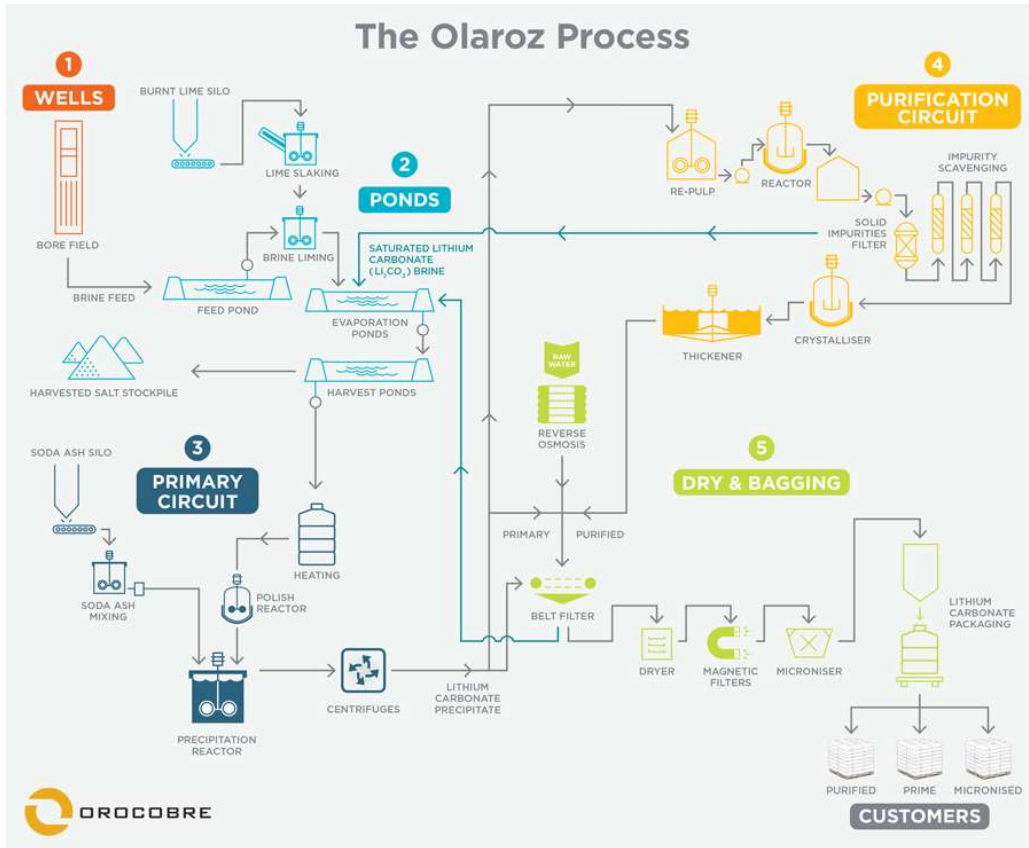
The Olaroz Process

1
WELLS

BORE FIELD

BRINE FEED

BURNT LIME SILO

LIME SLAKING

BRINE LIMING

FEED POND

2
PONDS

SATURATED LITHIUM CARBONATE ($Li_2CO_3$) BRINE

EVAPORATION PONDS

HARVESTED SALT STOCKPILE

HARVEST PONDS

3
PRIMARY CIRCUIT

SODA ASH SILO

SODA ASH MIXING

HEATING

POLISH REACTOR

PRECIPITATION REACTOR

CENTRIFUGES

LITHIUM CARBONATE PRECIPITATE

4
PURIFICATION CIRCUIT

RE-PULP

REACTOR

SOLID IMPURITIES FILTER

IMPURITY SCAVENGING

CRYSTALLISER

THICKENER

RAW WATER

REVERSE OSMOSIS

5
DRY & BAGGING

PRIMARY

PURIFIED

BELT FILTER

DRYER

MAGNETIC FILTERS

MICRONISER

LITHIUM CARBONATE PACKAGING

PURIFIED

PRIME

MICRONISED

CUSTOMERS

OROCOBRE